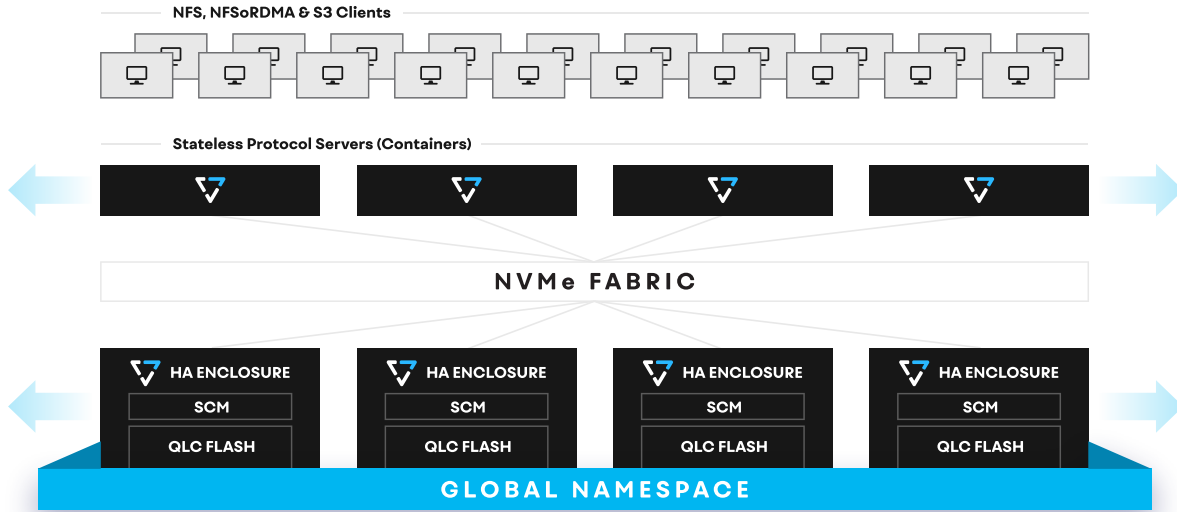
NFS, NFSoRDMA & S3 Clients

Stateless Protocol Servers (Containers)

NVMe FABRIC

HA ENCLOSURE
SCM
QLC FLASH

HA ENCLOSURE
SCM
QLC FLASH

HA ENCLOSURE
SCM
QLC FLASH

HA ENCLOSURE
SCM
QLC FLASH

GLOBAL NAMESPACE